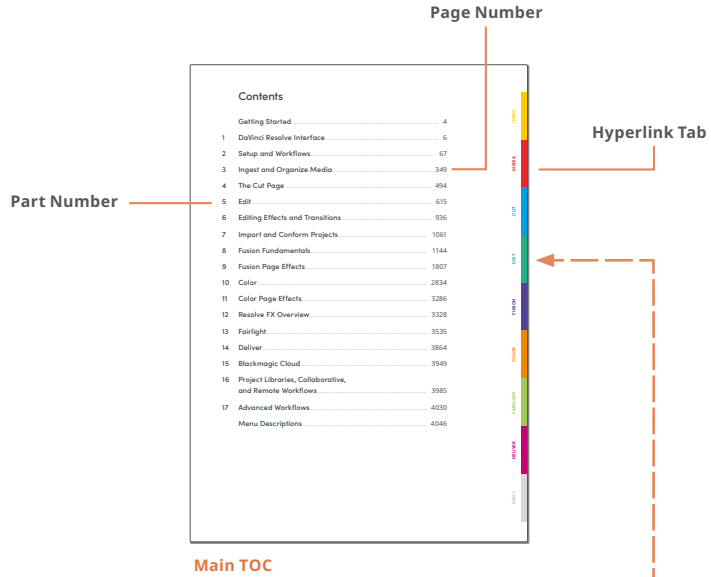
Page Number

Hyperlink Tab

Part Number

Contents

| | | |
|---|---|---|
| | Getting Started | 4 |
| 1 | DaVinci Resolve Interface | 6 |
| 2 | Setup and Workflows | 67 |
| 3 | Ingest and Organize Media | 349 |
| 4 | The Cut Page | 494 |
| 5 | Edit | 615 |
| 6 | Editing Effects and Transitions | 936 |
| 7 | Import and Conform Projects | 1061 |
| 8 | Fusion Fundamentals | 1144 |
| 9 | Fusion Page Effects | 1807 |
| 10 | Color | 2834 |
| 11 | Color Page Effects | 3286 |
| 12 | Resolve FX Overview | 3328 |
| 13 | Fairlight | 3535 |
| 14 | Deliver | 3864 |
| 15 | Blackmagic Cloud | 3949 |
| 16 | Project Libraries, Collaborative, and Remote Workflows | 3985 |
| 17 | Advanced Workflows | 4030 |
| | Menu Descriptions | 4046 |

INTRO
MEDIA
CUT
EDIT
FUSION
COLOR
FAIRLIGHT
DELIVER
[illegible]

Main TOC